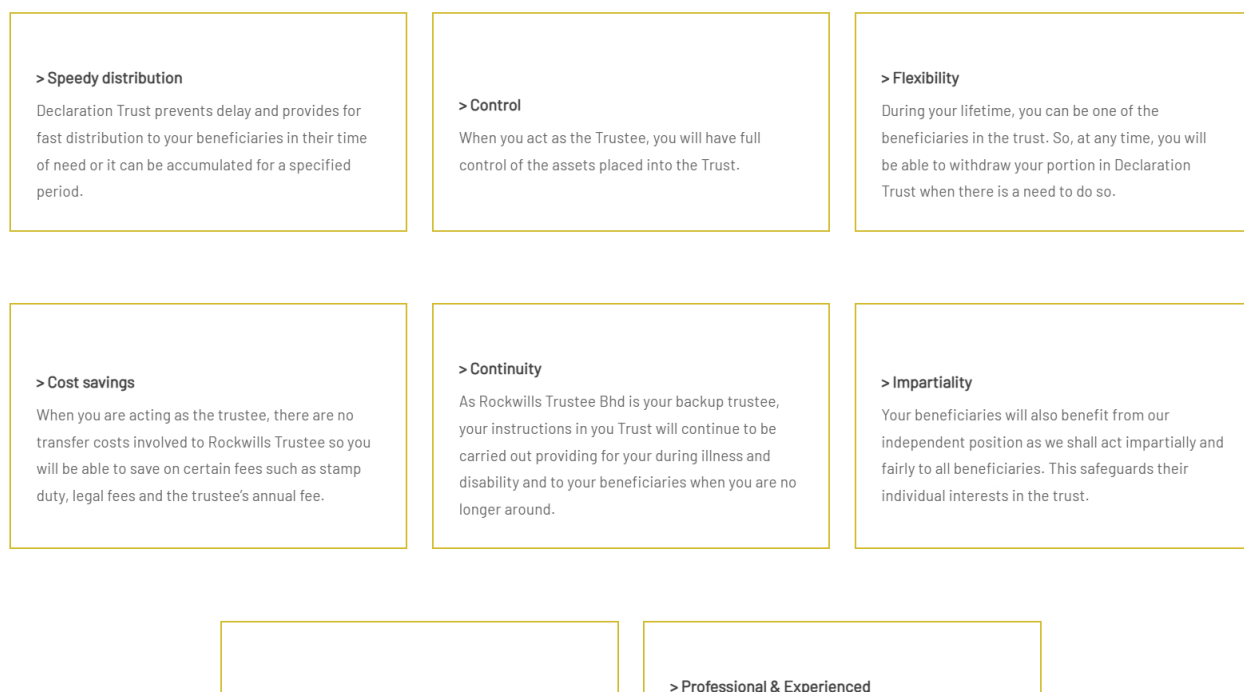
> Speedy distribution

Declaration Trust prevents delay and provides for fast distribution to your beneficiaries in their time of need or it can be accumulated for a specified period.

> Control

When you act as the Trustee, you will have full control of the assets placed into the Trust.

> Flexibility

During your lifetime, you can be one of the beneficiaries in the trust. So, at any time, you will be able to withdraw your portion in Declaration Trust when there is a need to do so.

> Cost savings

When you are acting as the trustee, there are no transfer costs involved to Rockwills Trustee so you will be able to save on certain fees such as stamp duty, legal fees and the trustee's annual fee.

> Continuity

As Rockwills Trustee Bhd is your backup trustee, your instructions in you Trust will continue to be carried out providing for your during illness and disability and to your beneficiaries when you are no longer around.

> Impartiality

Your beneficiaries will also benefit from our independent position as we shall act impartially and fairly to all beneficiaries. This safeguards their individual interests in the trust.

> Professional & Experienced